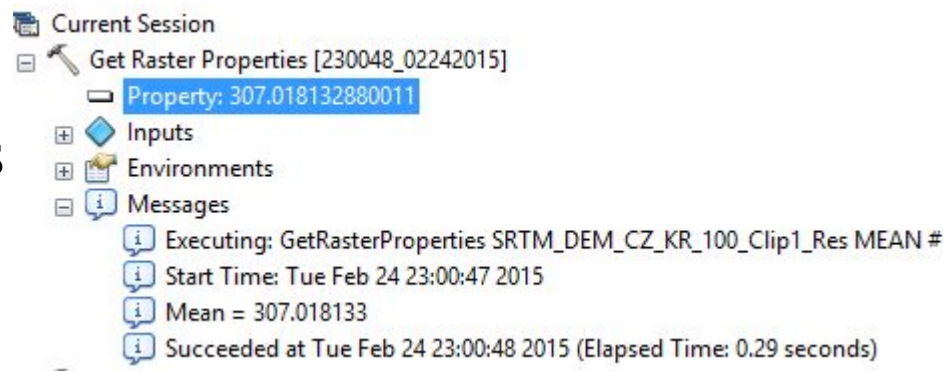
Current Session
Get Raster Properties [230048_02242015]
Property: 307.018132880011
Inputs
Environments
Messages
Executing: GetRasterProperties SRTM_DEM_CZ_KR_100_Clip1_Res MEAN #
Start Time: Tue Feb 24 23:00:47 2015
Mean = 307.018133
Succeeded at Tue Feb 24 23:00:48 2015 (Elapsed Time: 0.29 seconds)